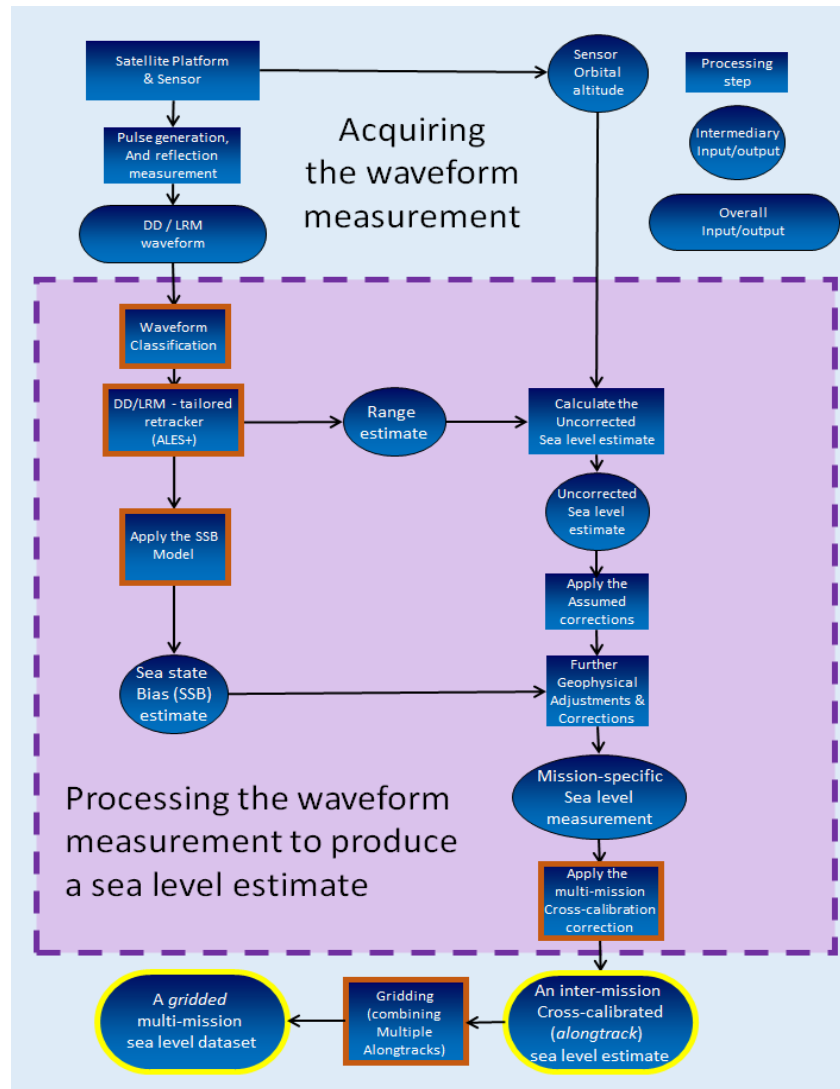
Satellite Platform & Sensor

Sensor Orbital altitude

Processing step

Intermediary Input/output

Overall Input/output

Acquiring the waveform measurement

Pulse generation, And reflection measurement

DD / LRM waveform

Waveform Classification

DD/LRM - tailored retracker (ALES+)

Range estimate

Calculate the Uncorrected Sea level estimate

Uncorrected Sea level estimate

Apply the SSB Model

Apply the Assumed corrections

Sea state Bias (SSB) estimate

Further Geophysical Adjustments & Corrections

Mission-specific Sea level measurement

Processing the waveform measurement to produce a sea level estimate

Apply the multi-mission Cross-calibration correction

A gridded multi-mission sea level dataset

Gridding (combining Multiple Alongtracks)

An inter-mission Cross-calibrated (alongtrack) sea level estimate